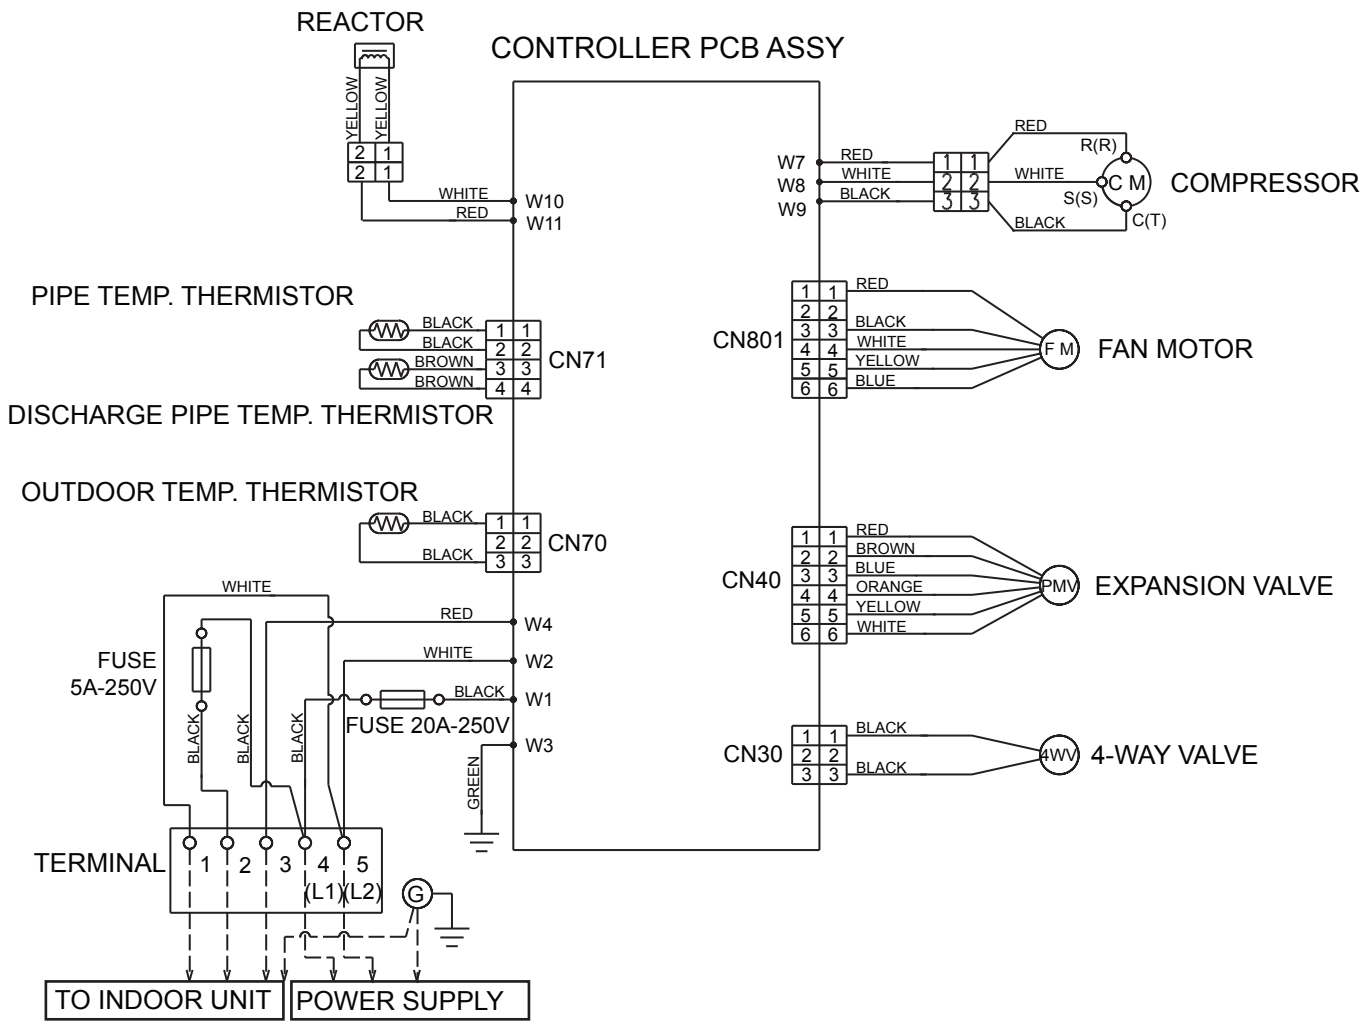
REACTOR

YELLOW YELLOW

2 1
2 1

CONTROLLER PCB ASSY

WHITE W10
RED W11

W7 RED
W8 WHITE
W9 BLACK

1 1
2 2
3 3

RED
R(R)
WHITE
C M
S(S)
C(T)
BLACK

COMPRESSOR

PIPE TEMP. THERMISTOR

BLACK
BLACK
BROWN
BROWN

1 1
2 2
3 3
4 4

CN71

DISCHARGE PIPE TEMP. THERMISTOR

CN801

1 1
2 2
3 3
4 4
5 5
6 6

RED
BLACK
WHITE
YELLOW
BLUE

F M

FAN MOTOR

OUTDOOR TEMP. THERMISTOR

BLACK
BLACK

1 1
2 2
3 3

CN70

CN40

1 1
2 2
3 3
4 4
5 5
6 6

RED
BROWN
BLUE
ORANGE
YELLOW
WHITE

PMV

EXPANSION VALVE

WHITE

RED W4

WHITE W2

FUSE
5A-250V

BLACK W1

FUSE 20A-250V

W3

BLACK BLACK BLACK

GREEN

CN30

1 1
2 2
3 3

BLACK
BLACK

4WV

4-WAY VALVE

TERMINAL 1 2 3 4 5
(L1) (L2)

G

TO INDOOR UNIT
POWER SUPPLY